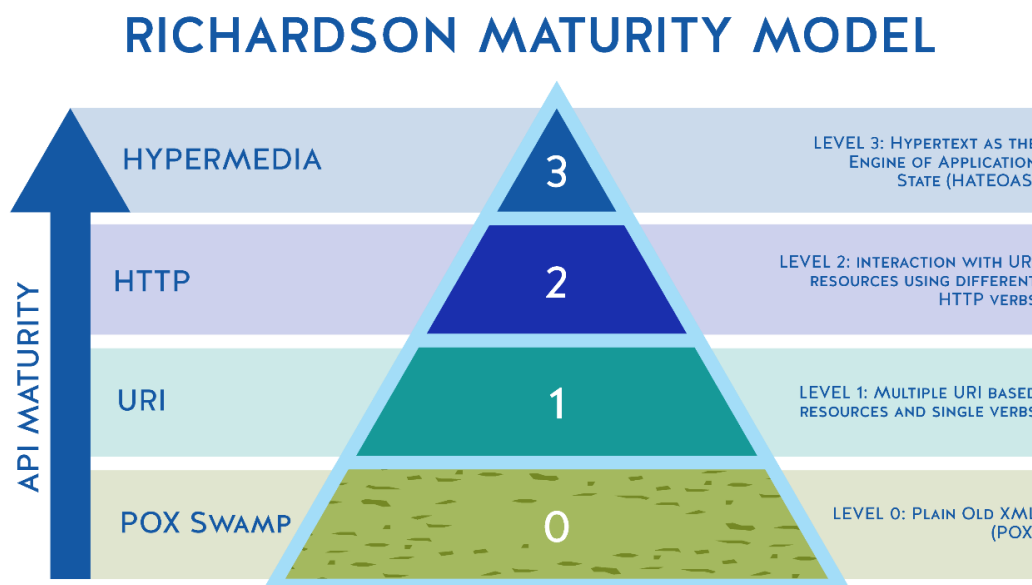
RICHARDSON MATURITY MODEL

API MATURITY

HYPERMEDIA

3

LEVEL 3: Hypertext as the Engine of Applicatio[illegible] State (HATEOAS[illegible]

HTTP

2

LEVEL 2: interaction with UR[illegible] resources using differen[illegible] HTTP verb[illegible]

URI

1

LEVEL 1: Multiple URI base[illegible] resources and single verb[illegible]

POX Swamp

0

LEVEL 0: Plain Old XM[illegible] (POX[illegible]